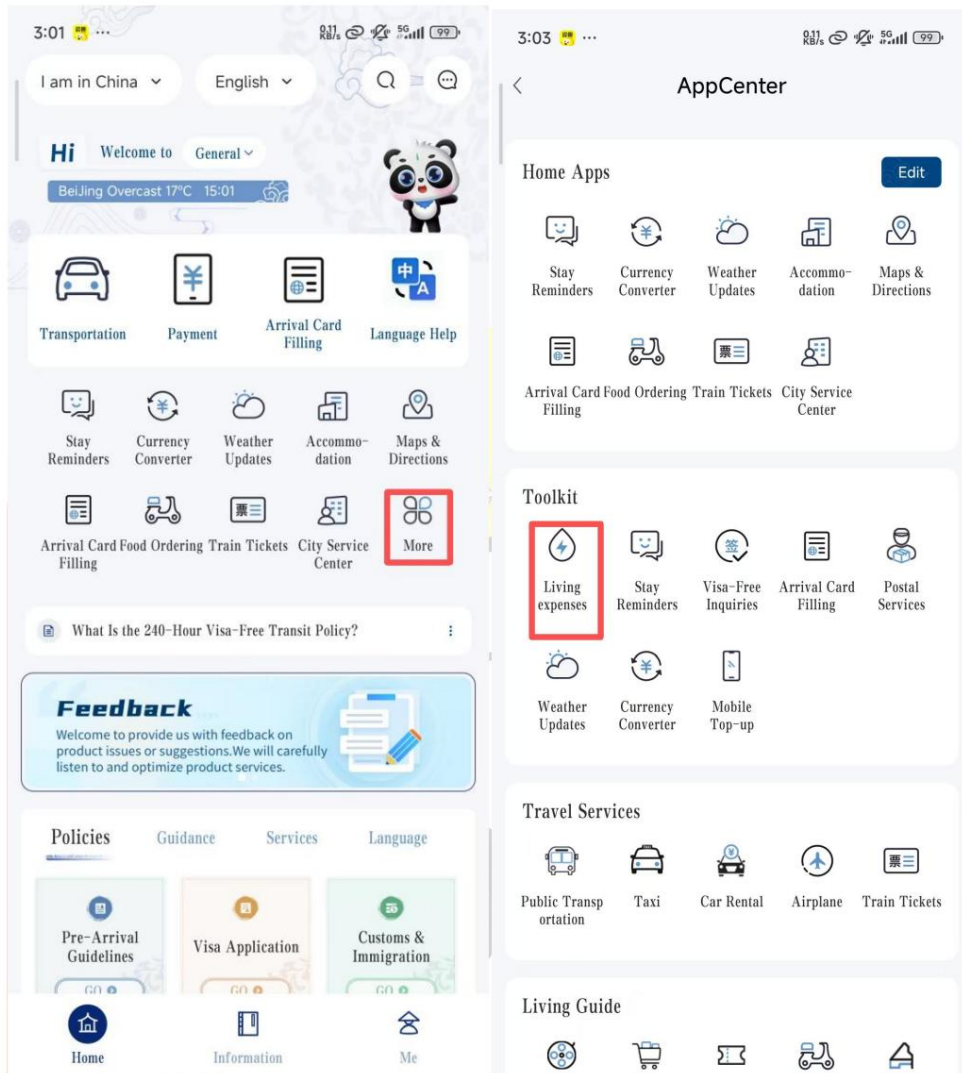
3:01 ··· 0.11 KB/s 5G 99

I am in China

English

Hi Welcome to General

BeiJing Overcast 17°C 15:01

Transportation

Payment

Arrival Card Filling

中 A

Language Help

Stay Reminders

Currency Converter

Weather Updates

Accommo-dation

Maps & Directions

Arrival Card Filling

Food Ordering

Train Tickets

City Service Center

More

What Is the 240-Hour Visa-Free Transit Policy?

Feedback

Welcome to provide us with feedback on product issues or suggestions.We will carefully listen to and optimize product services.

Policies Guidance Services Language

Pre-Arrival Guidelines

GO

Visa Application

GO

Customs & Immigration

GO

Home

Information

Me

3:03 ··· 0.11 KB/s 5G 99

AppCenter

Home Apps

Edit

Stay Reminders

Currency Converter

Weather Updates

Accommo-dation

Maps & Directions

Arrival Card Filling

Food Ordering

Train Tickets

City Service Center

Toolkit

Living expenses

Stay Reminders

签

Visa-Free Inquiries

Arrival Card Filling

Postal Services

Weather Updates

Currency Converter

Mobile Top-up

Travel Services

Public Transportation

Taxi

Car Rental

Airplane

Train Tickets

Living Guide